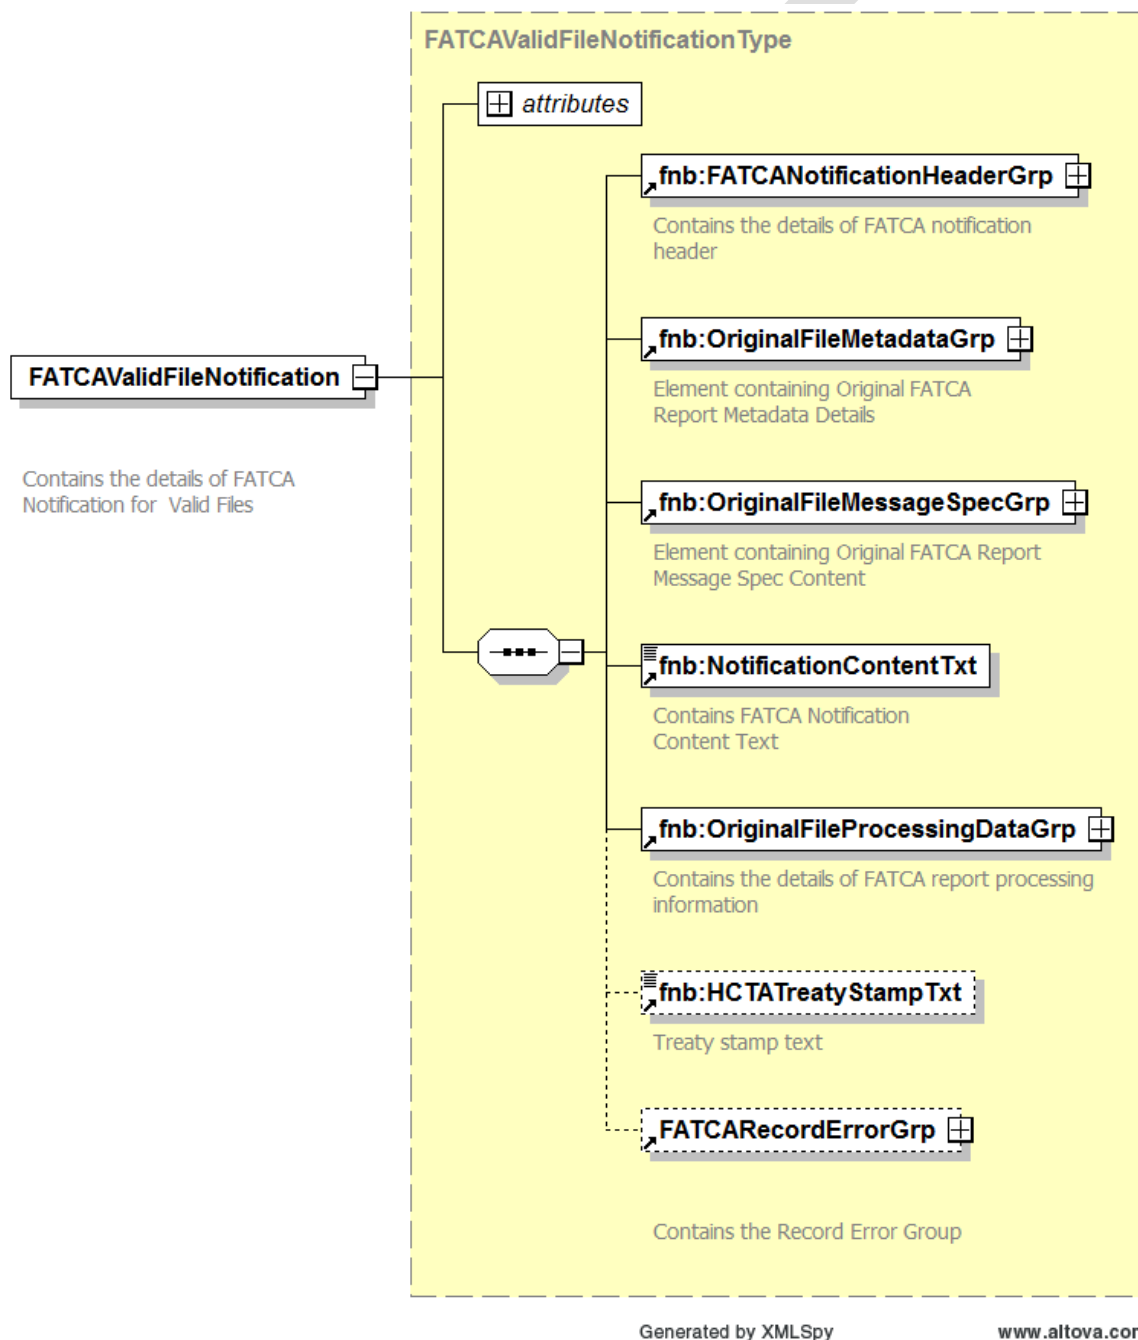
FATCAValidFileNotificationType

attributes

FATCAValidFileNotification

Contains the details of FATCA Notification for Valid Files

fnb:FATCANotificationHeaderGrp

Contains the details of FATCA notification header

fnb:OriginalFileMetadataGrp

Element containing Original FATCA Report Metadata Details

fnb:OriginalFileMessageSpecGrp

Element containing Original FATCA Report Message Spec Content

fnb:NotificationContentTxt

Contains FATCA Notification Content Text

fnb:OriginalFileProcessingDataGrp

Contains the details of FATCA report processing information

fnb:HCTATreatyStampTxt

Treaty stamp text

FATCARecordErrorGrp

Contains the Record Error Group

Generated by XMLSpy

www.altova.cor